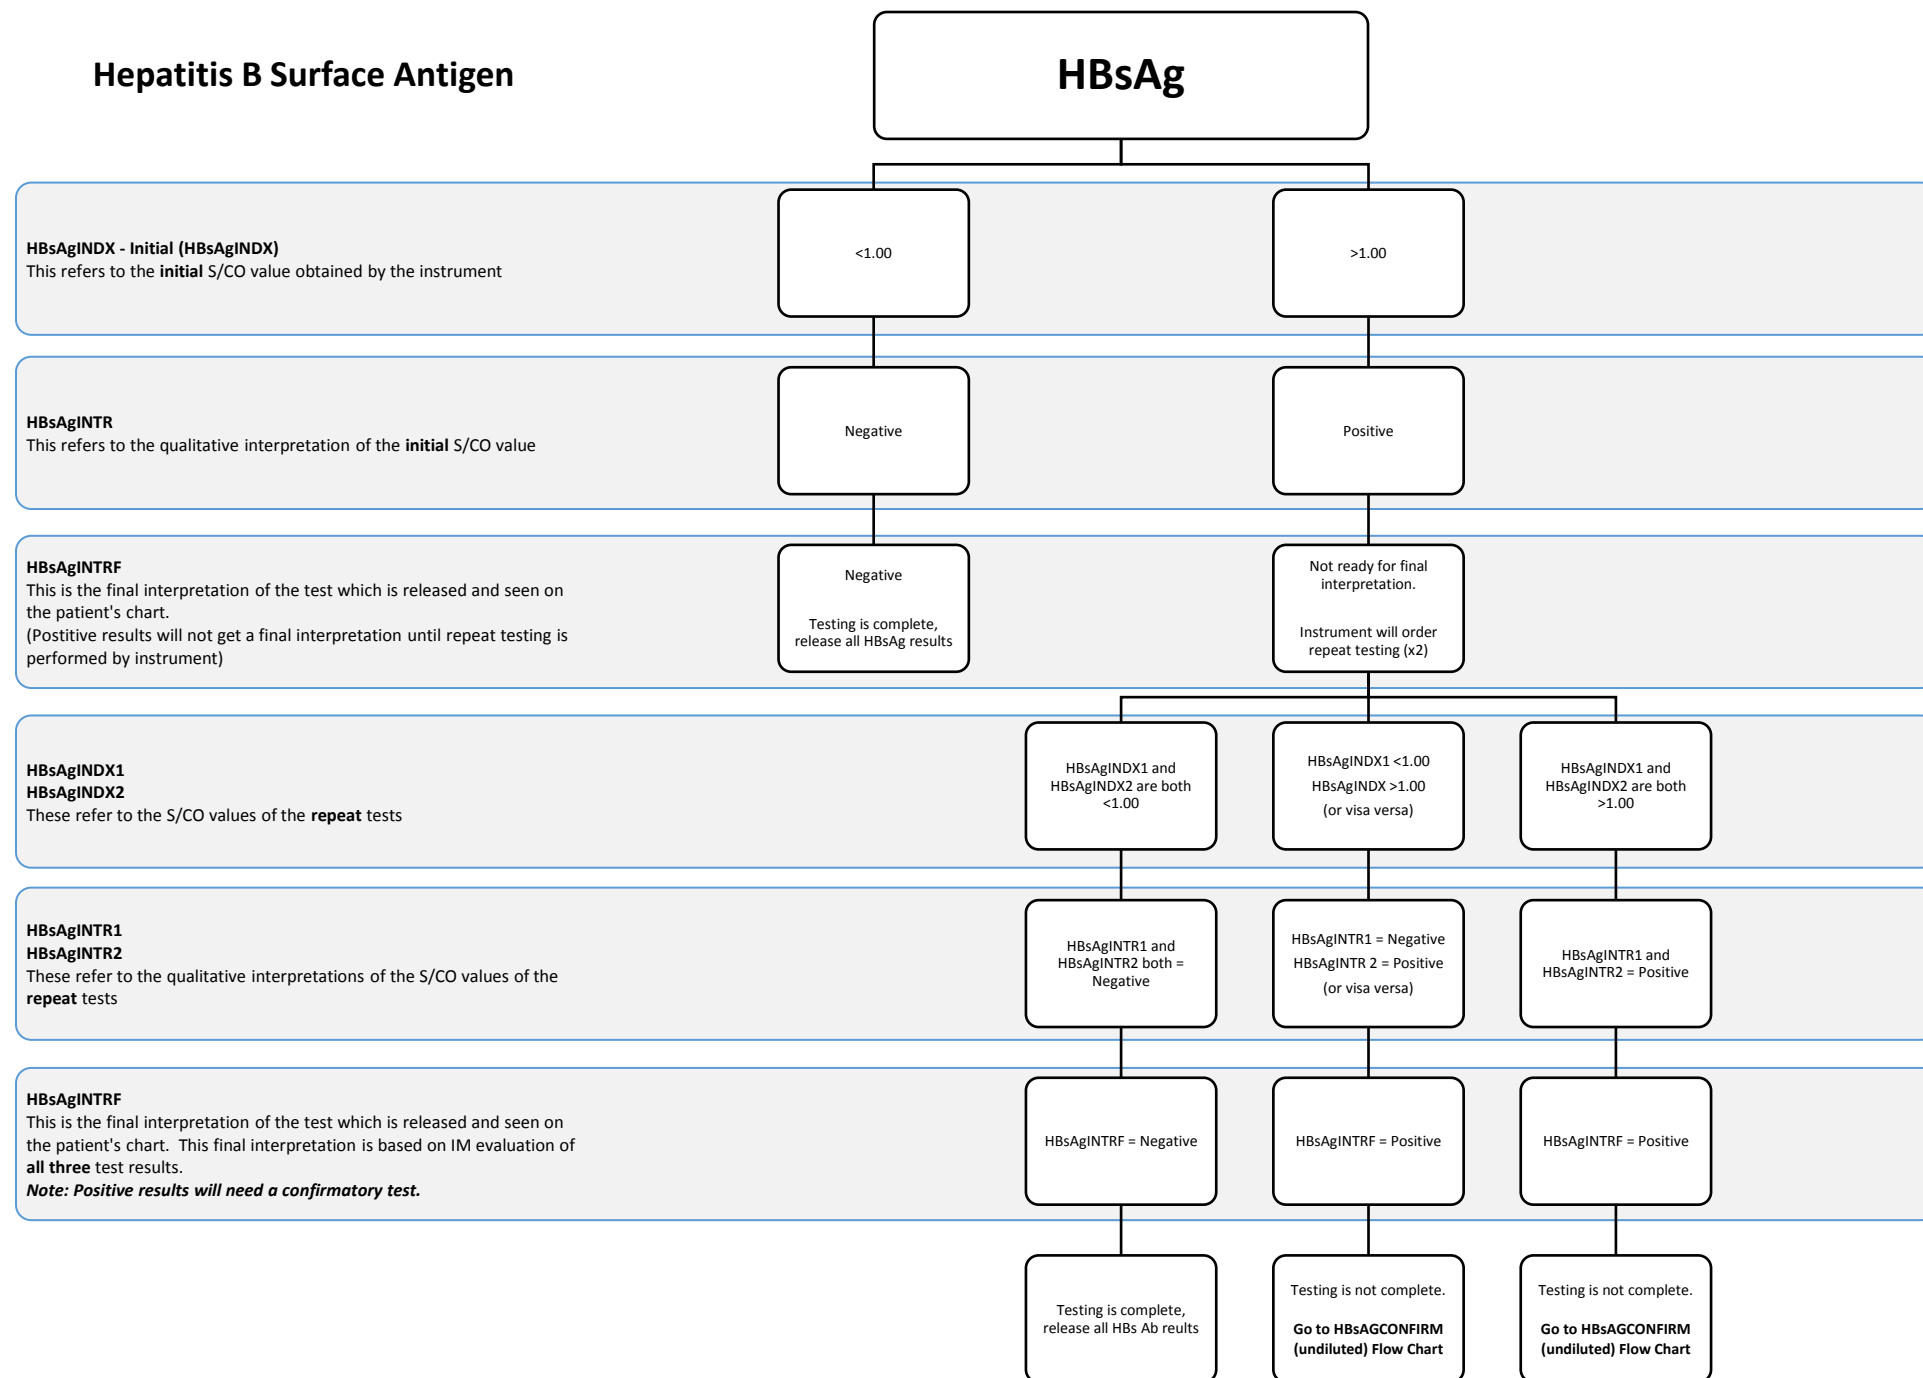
Hepatitis B Surface Antigen

HBsAg

HBsAgINDX - Initial (HBsAgINDX)
This refers to the **initial** S/CO value obtained by the instrument

<1.00

>1.00

HBsAgINTR
This refers to the qualitative interpretation of the **initial** S/CO value

Negative

Positive

HBsAgINTRF
This is the final interpretation of the test which is released and seen on the patient's chart.
(Postitive results will not get a final interpretation until repeat testing is performed by instrument)

Negative

Testing is complete, release all HBsAg results

Not ready for final interpretation.

Instrument will order repeat testing (x2)

HBsAgINDX1
HBsAgINDX2
These refer to the S/CO values of the **repeat** tests

HBsAgINDX1 and HBsAgINDX2 are both <1.00

HBsAgINDX1 <1.00
HBsAgINDX >1.00
(or visa versa)

HBsAgINDX1 and HBsAgINDX2 are both >1.00

HBsAgINTR1
HBsAgINTR2
These refer to the qualitative interpretations of the S/CO values of the **repeat** tests

HBsAgINTR1 and HBsAgINTR2 both = Negative

HBsAgINTR1 = Negative
HBsAgINTR 2 = Positive
(or visa versa)

HBsAgINTR1 and HBsAgINTR2 = Positive

HBsAgINTRF
This is the final interpretation of the test which is released and seen on the patient's chart. This final interpretation is based on IM evaluation of **all three** test results.
***Note: Positive results will need a confirmatory test.***

HBsAgINTRF = Negative

HBsAgINTRF = Positive

HBsAgINTRF = Positive

Testing is complete, release all HBs Ab reults

Testing is not complete.

**Go to HBsAGCONFIRM (undiluted) Flow Chart**

Testing is not complete.

**Go to HBsAGCONFIRM (undiluted) Flow Chart**